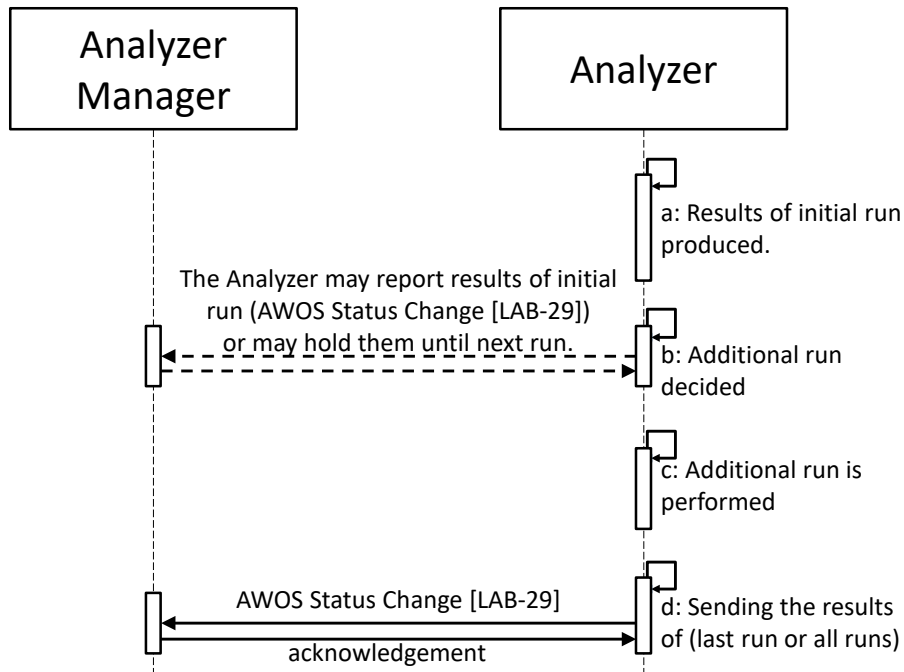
Analyzer Manager

Analyzer

a: Results of initial run produced.

The Analyzer may report results of initial run (AWOS Status Change [LAB-29]) or may hold them until next run.

b: Additional run decided

c: Additional run is performed

AWOS Status Change [LAB-29]

d: Sending the results of (last run or all runs)

acknowledgement